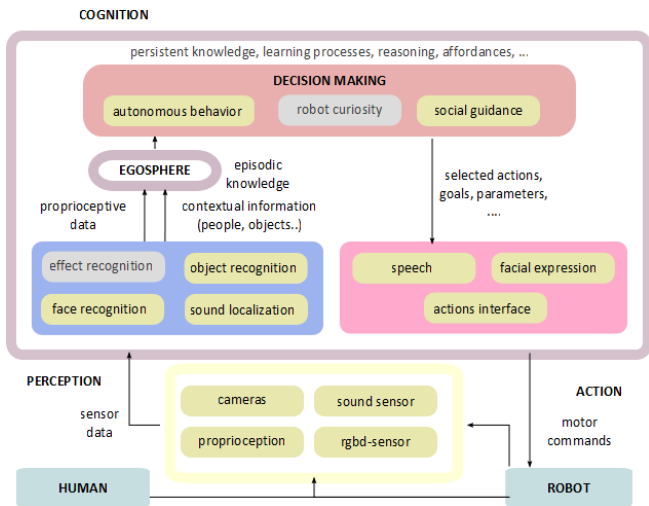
COGNITION

persistent knowledge, learning processes, reasoning, affordances, ...

DECISION MAKING

autonomous behavior

robot curiosity

social guidance

EGOSPHERE

episodic knowledge

proprioceptive data

contextual information (people, objects..)

selected actions, goals, parameters, ....

effect recognition

object recognition

face recognition

sound localization

speech

facial expression

actions interface

PERCEPTION

sensor data

cameras

sound sensor

proprioception

rgbd-sensor

ACTION

motor commands

HUMAN

ROBOT